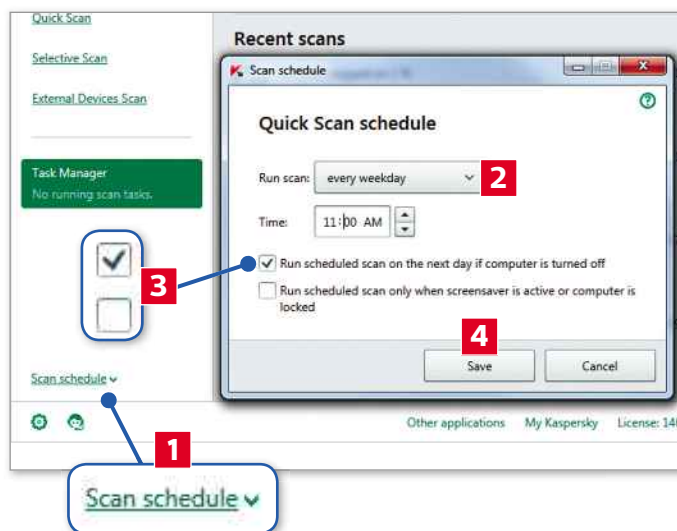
Quick Scan

Selective Scan

External Devices Scan

Task Manager
No running scan tasks.

Scan schedule

Recent scans

Scan schedule

Quick Scan schedule

Run scan: every weekday

2

Time: 11:00 AM

3

Run scheduled scan on the next day if computer is turned off

Run scheduled scan only when screensaver is active or computer is locked

4

Save

Cancel

Other applications

My Kaspersky

License: 14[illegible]

1

Scan schedule